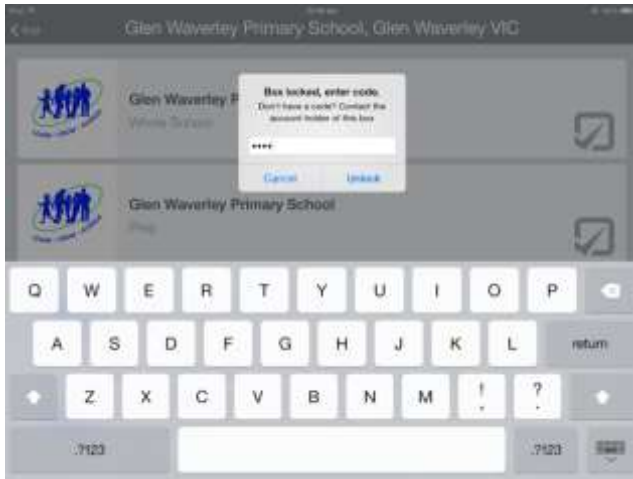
Glen Waverley Primary School, Glen Waverley VIC

Glen Waverley P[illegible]

Whole School

Box locked, enter code.

Don't have a code? Contact the account holder of this box

••••

Cancel

Unlock

Glen Waverley Primary School

Prep

Q W E R T Y U I O P

A S D F G H J K L return

Z X C V B N M ! , ? .

.?123 .?123